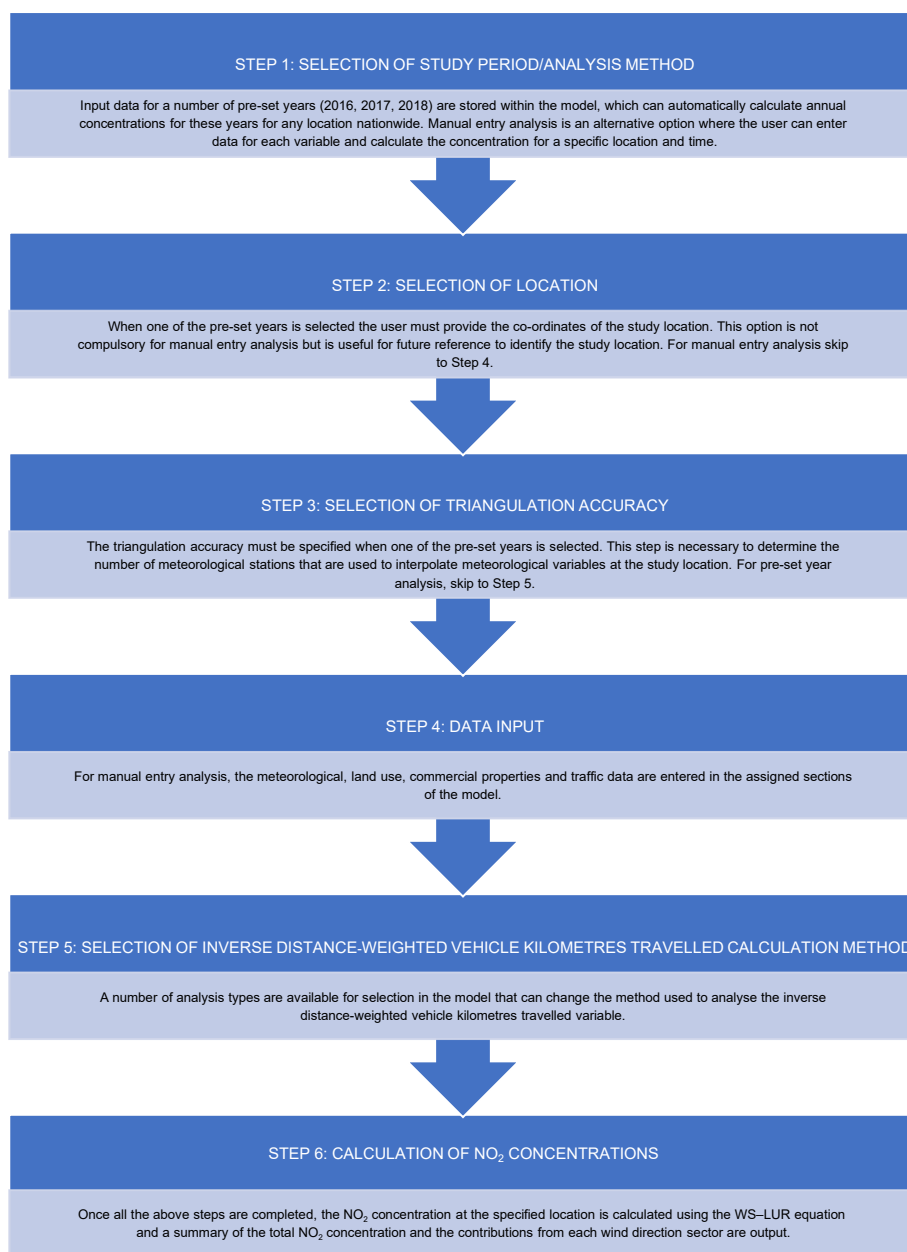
STEP 1: SELECTION OF STUDY PERIOD/ANALYSIS METHOD

Input data for a number of pre-set years (2016, 2017, 2018) are stored within the model, which can automatically calculate annual concentrations for these years for any location nationwide. Manual entry analysis is an alternative option where the user can enter data for each variable and calculate the concentration for a specific location and time.

STEP 2: SELECTION OF LOCATION

When one of the pre-set years is selected the user must provide the co-ordinates of the study location. This option is not compulsory for manual entry analysis but is useful for future reference to identify the study location. For manual entry analysis skip to Step 4.

STEP 3: SELECTION OF TRIANGULATION ACCURACY

The triangulation accuracy must be specified when one of the pre-set years is selected. This step is necessary to determine the number of meteorological stations that are used to interpolate meteorological variables at the study location. For pre-set year analysis, skip to Step 5.

STEP 4: DATA INPUT

For manual entry analysis, the meteorological, land use, commercial properties and traffic data are entered in the assigned sections of the model.

STEP 5: SELECTION OF INVERSE DISTANCE-WEIGHTED VEHICLE KILOMETRES TRAVELLED CALCULATION METHOD

A number of analysis types are available for selection in the model that can change the method used to analyse the inverse distance-weighted vehicle kilometres travelled variable.

STEP 6: CALCULATION OF $NO_2$ CONCENTRATIONS

Once all the above steps are completed, the $NO_2$ concentration at the specified location is calculated using the WS–LUR equation and a summary of the total $NO_2$ concentration and the contributions from each wind direction sector are output.